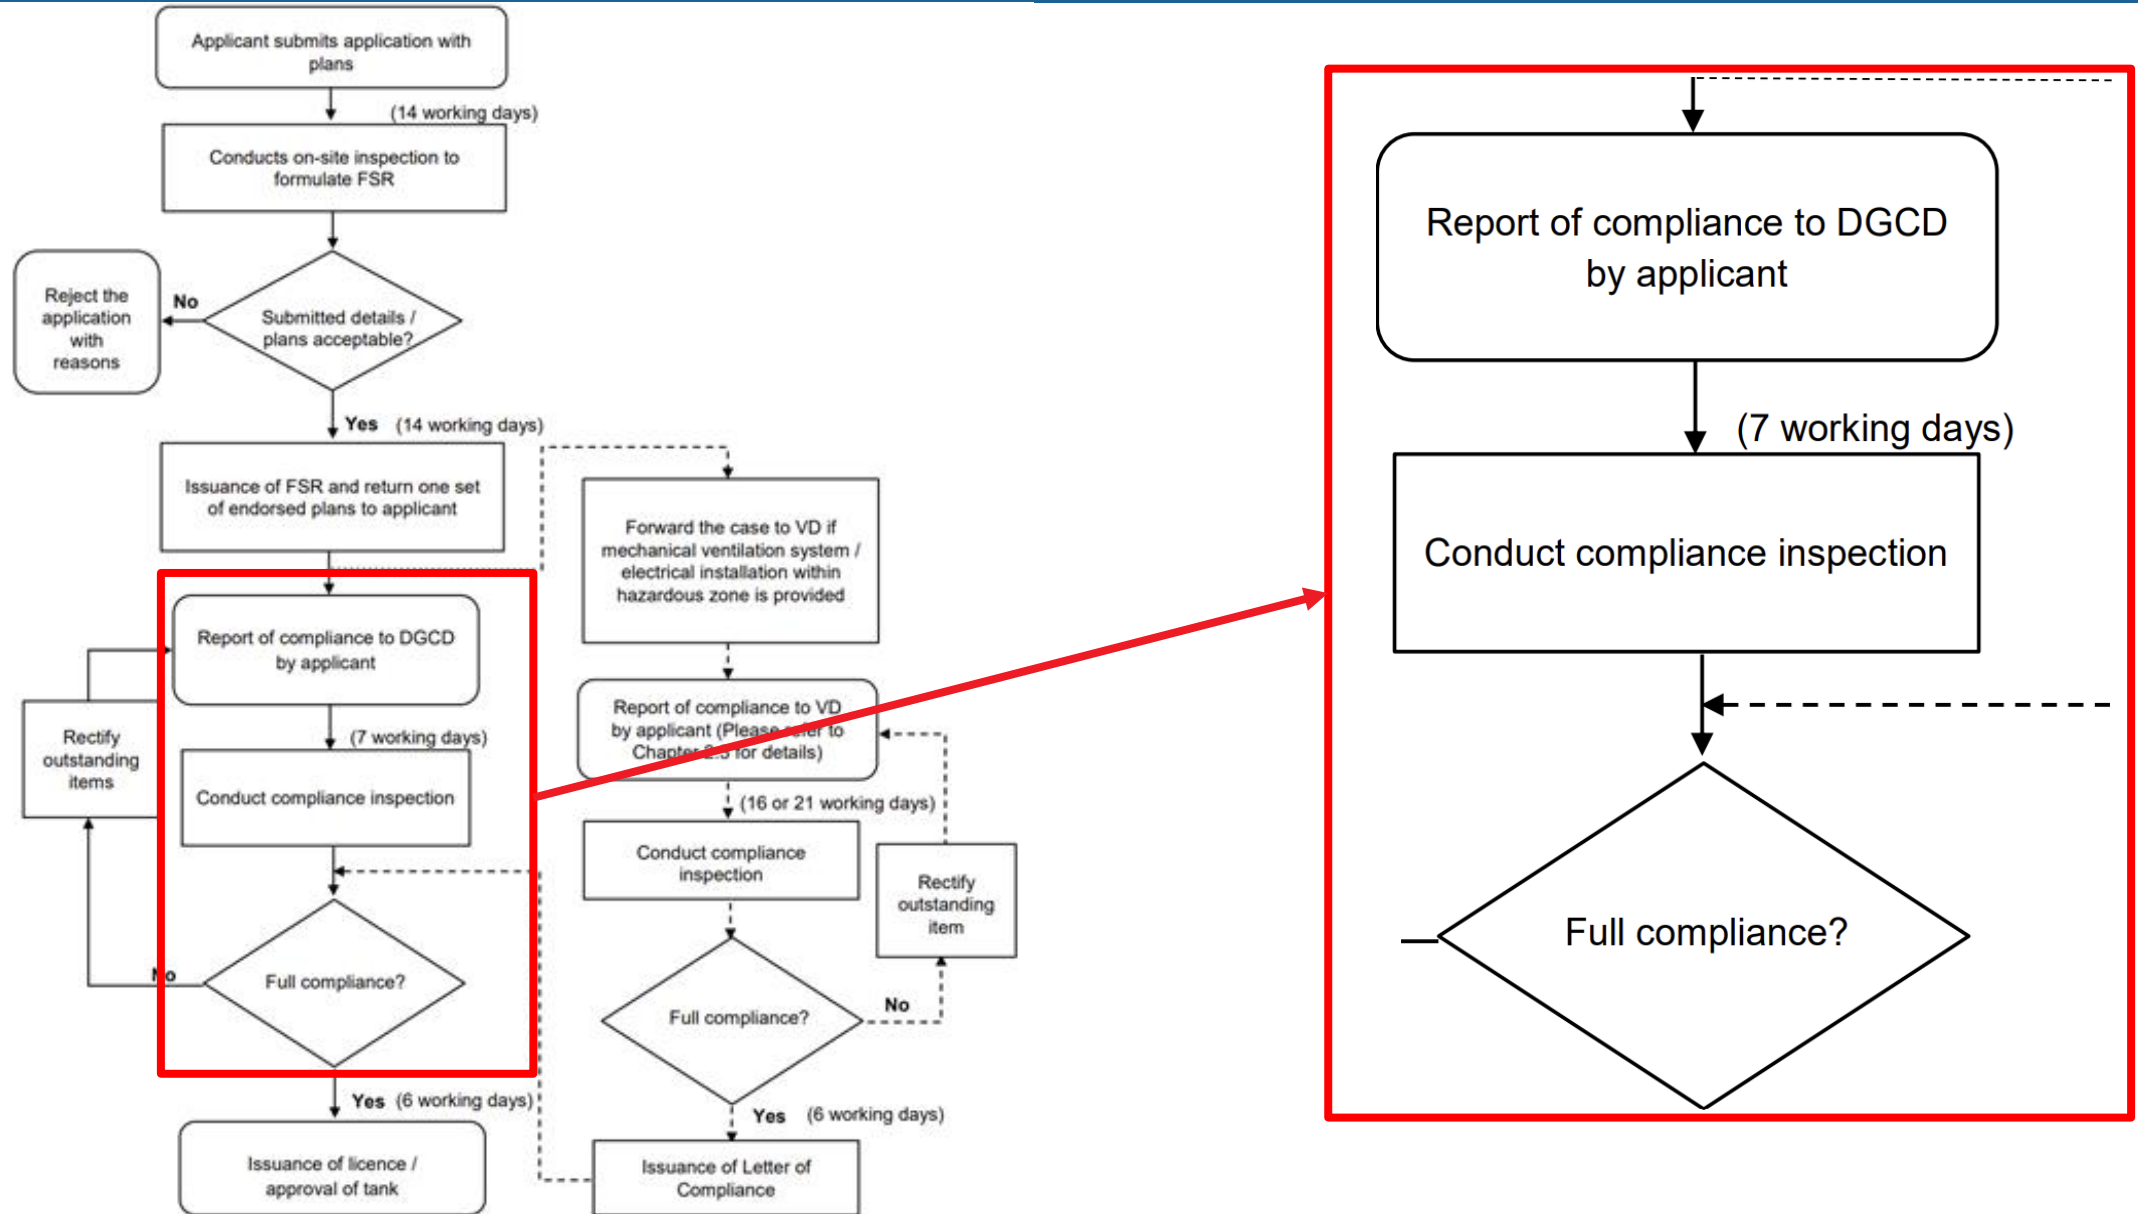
Applicant submits application with plans

(14 working days)

Conducts on-site inspection to formulate FSR

Reject the application with reasons

No

Submitted details / plans acceptable?

Yes (14 working days)

Issuance of FSR and return one set of endorsed plans to applicant

Forward the case to VD if mechanical ventilation system / electrical installation within hazardous zone is provided

Report of compliance to DGCD by applicant

Rectify outstanding items

(7 working days)

Conduct compliance inspection

Report of compliance to VD by applicant (Please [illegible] to Chapter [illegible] for details)

(16 or 21 working days)

Conduct compliance inspection

Rectify outstanding item

No

Full compliance?

Full compliance?

No

Yes (6 working days)

Yes (6 working days)

Issuance of licence / approval of tank

Issuance of Letter of Compliance

Report of compliance to DGCD by applicant

(7 working days)

Conduct compliance inspection

Full compliance?